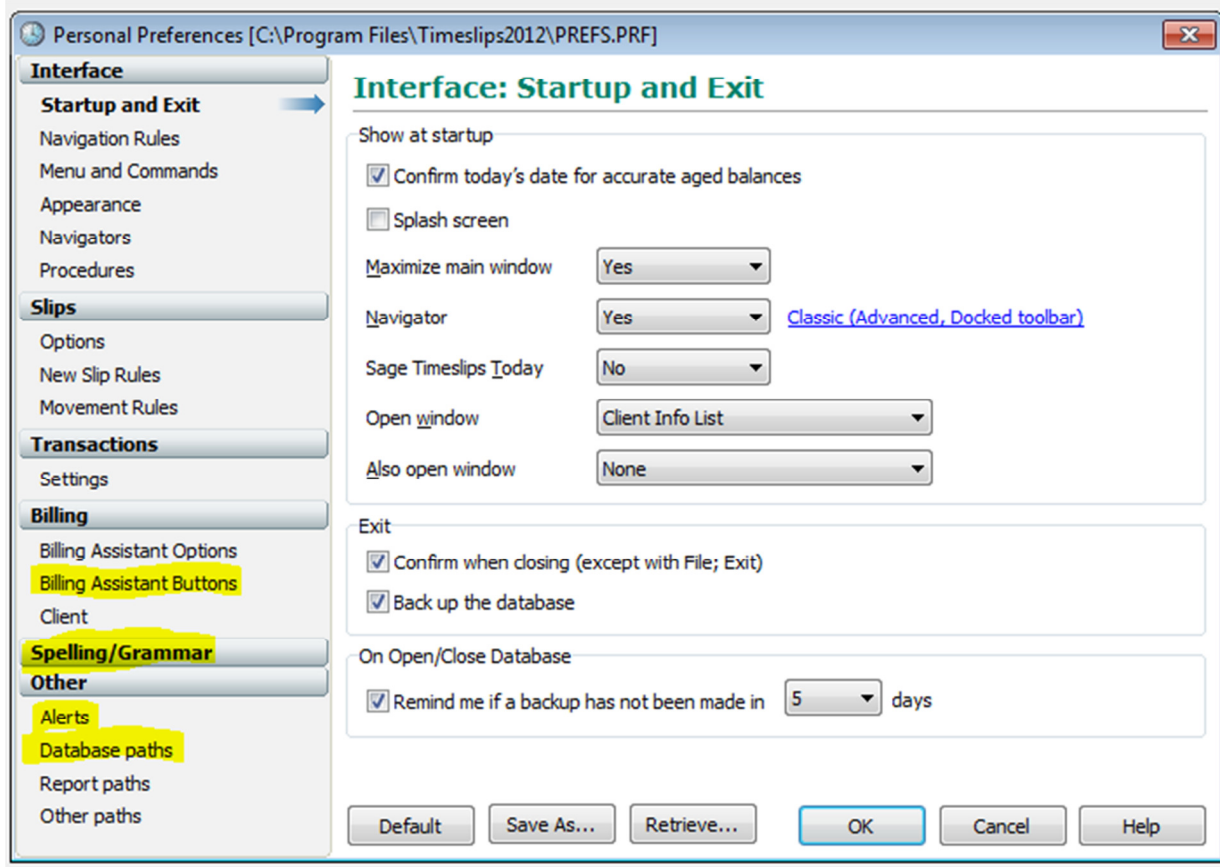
Personal Preferences [C:\Program Files\Timeslips2012\PREFS.PRF]

Interface
Startup and Exit
Navigation Rules
Menu and Commands
Appearance
Navigators
Procedures
Slips
Options
New Slip Rules
Movement Rules
Transactions
Settings
Billing
Billing Assistant Options
Billing Assistant Buttons
Client
Spelling/Grammar
Other
Alerts
Database paths
Report paths
Other paths

Interface: Startup and Exit

Show at startup
Confirm today's date for accurate aged balances
Splash screen
Maximize main window Yes
Navigator Yes Classic (Advanced, Docked toolbar)
Sage Timeslips Today No
Open window Client Info List
Also open window None

Exit
Confirm when closing (except with File; Exit)
Back up the database

On Open/Close Database
Remind me if a backup has not been made in 5 days

Default Save As... Retrieve... OK Cancel Help